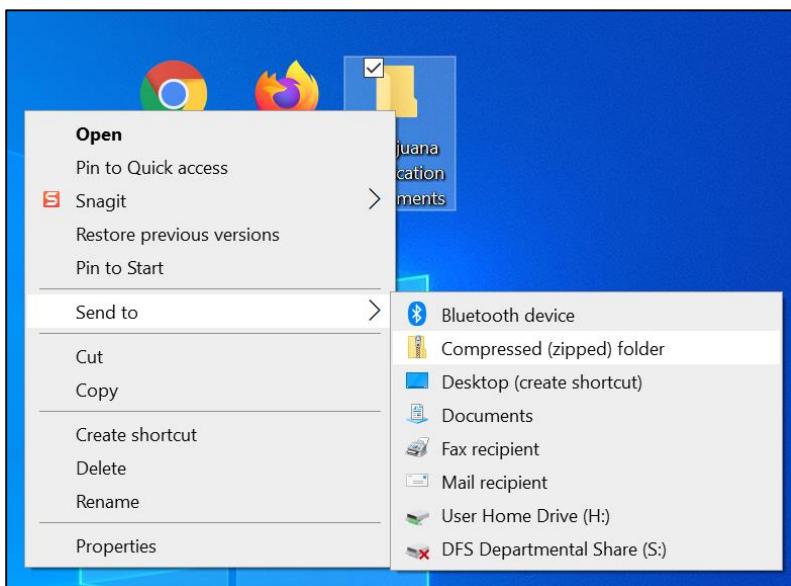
juana
cation
ments

Open
Pin to Quick access
Snagit
Restore previous versions
Pin to Start
Send to
Cut
Copy
Create shortcut
Delete
Rename
Properties

Bluetooth device
Compressed (zipped) folder
Desktop (create shortcut)
Documents
Fax recipient
Mail recipient
User Home Drive (H:)
DFS Departmental Share (S:)